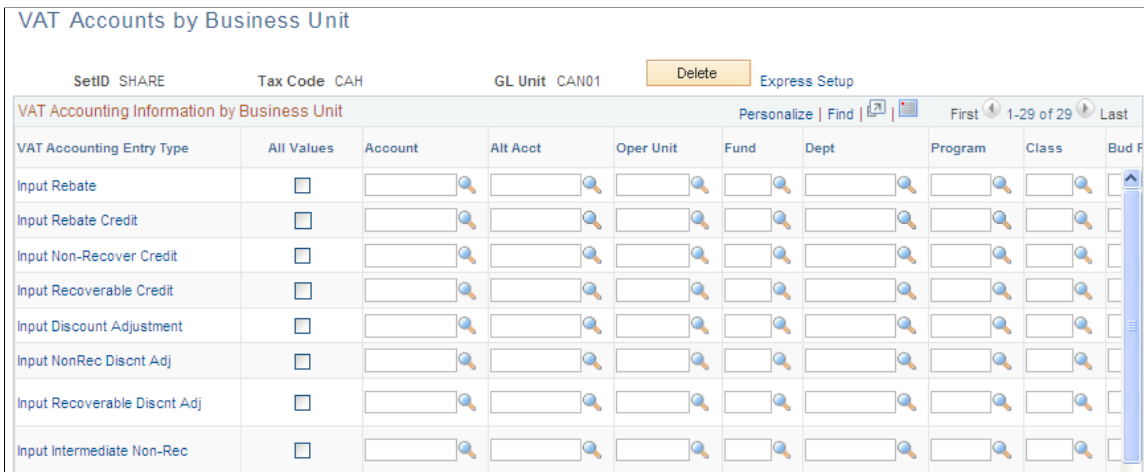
VAT Accounts by Business Unit

SetID SHARE Tax Code CAH GL Unit CAN01 Delete Express Setup

VAT Accounting Information by Business Unit Personalize | Find | First 1-29 of 29 Last

| VAT Accounting Entry Type | All Values | Account | Alt Acct | Oper Unit | Fund | Dept | Program | Class | Bud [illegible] |
|---|---|---|---|---|---|---|---|---|---|
| Input Rebate | | | | | | | | | |
| Input Rebate Credit | | | | | | | | | |
| Input Non-Recover Credit | | | | | | | | | |
| Input Recoverable Credit | | | | | | | | | |
| Input Discount Adjustment | | | | | | | | | |
| Input NonRec Discnt Adj | | | | | | | | | |
| Input Recoverable Discnt Adj | | | | | | | | | |
| Input Intermediate Non-Rec | | | | | | | | | |